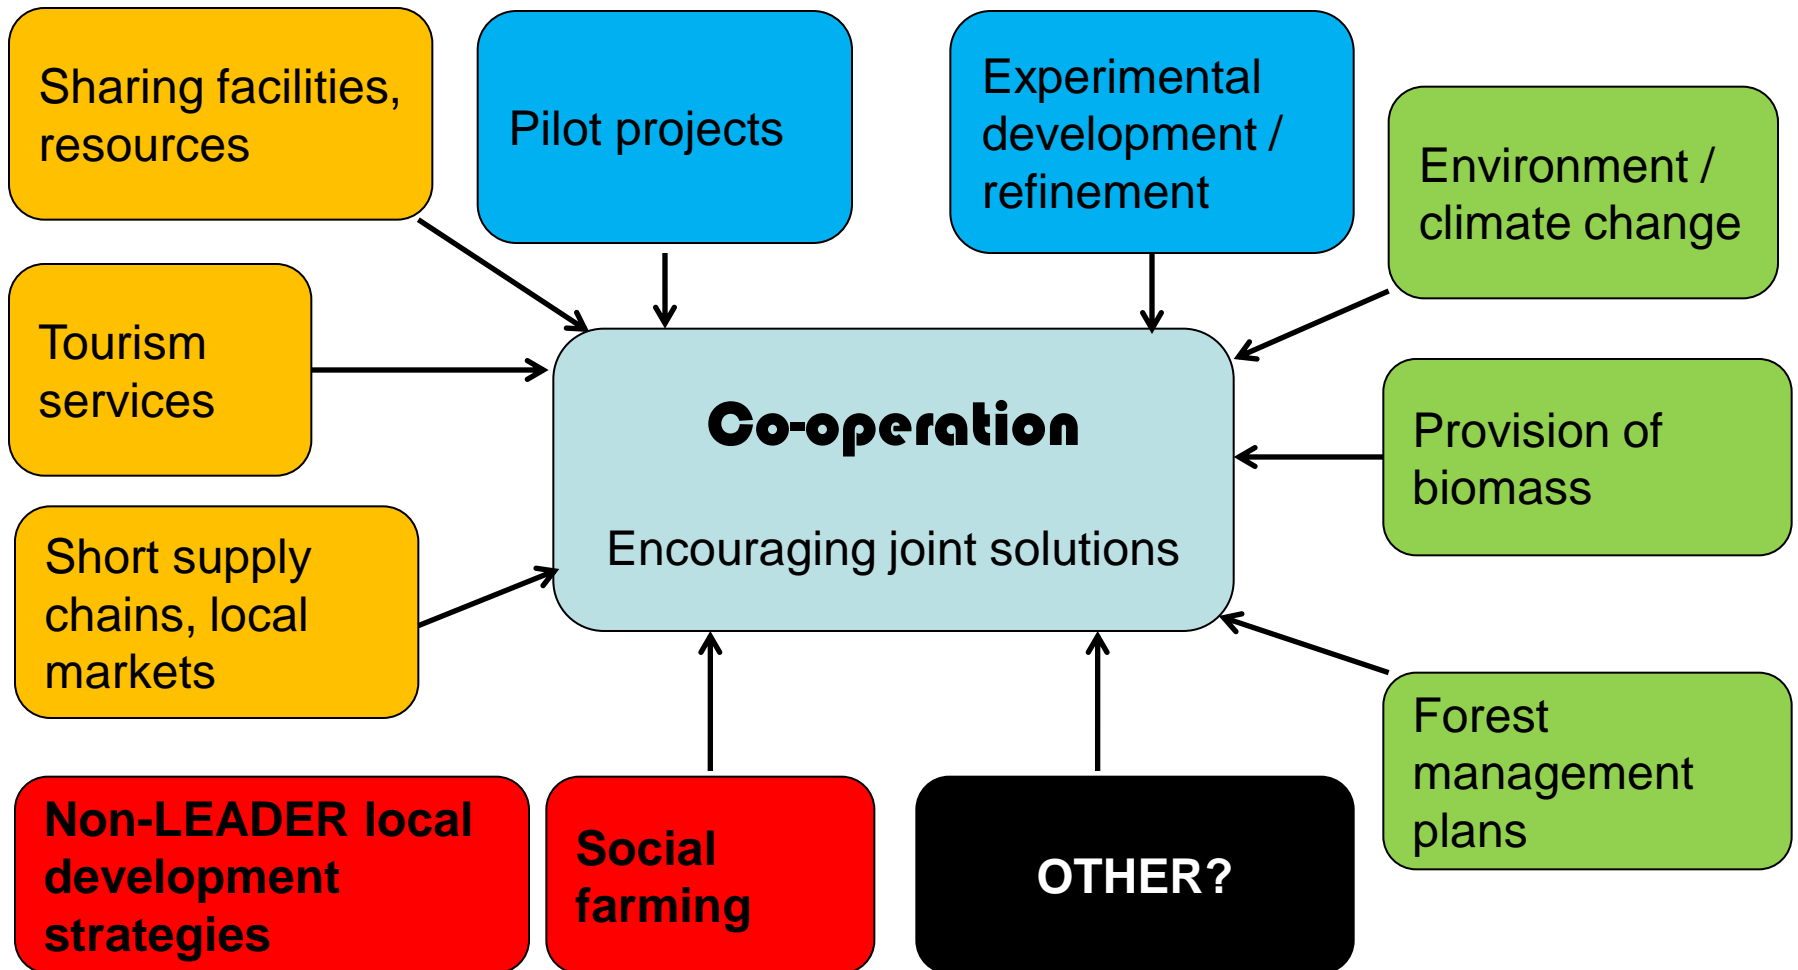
Sharing facilities, resources

Pilot projects

Experimental development / refinement

Environment / climate change

Tourism services

Co-operation

Encouraging joint solutions

Provision of biomass

Short supply chains, local markets

Forest management plans

Non-LEADER local development strategies

Social farming

OTHER?